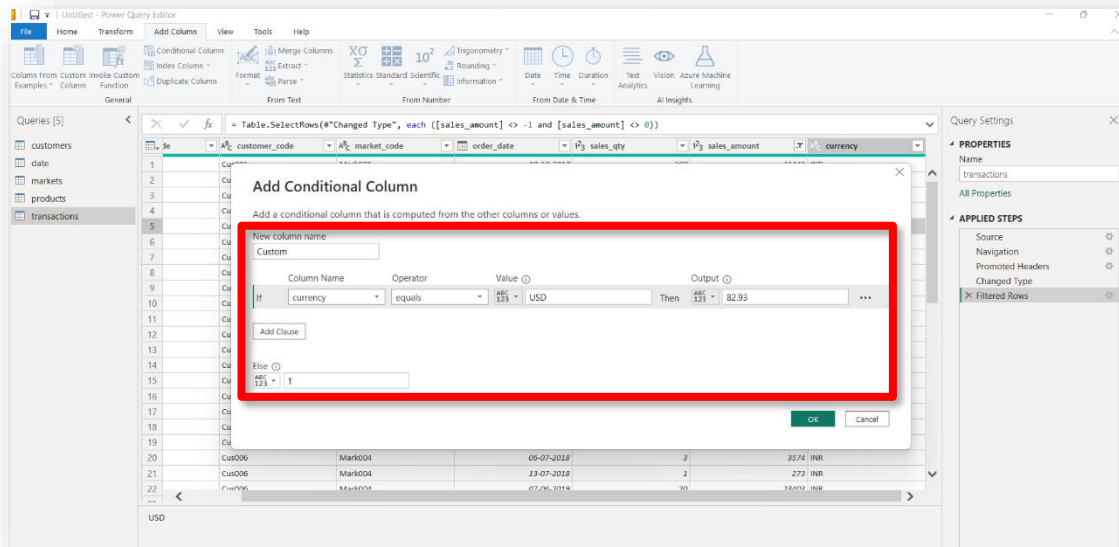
Untitled - Power Query Editor

File Home Transform Add Column View Tools Help

Column From Examples Custom Column Invoke Custom Function
Conditional Column
Index Column
Duplicate Column
General

Format
Merge Columns
Extract
Parse
From Text

Statistics Standard Scientific
Trigonometry
Rounding
Information
From Number

Date Time Duration
From Date & Time

Text Analytics Vision Azure Machine Learning
AI Insights

Queries [5]
customers
date
markets
products
transactions

= Table.SelectRows(#"Changed Type", each ([sales_amount] <> -1 and [sales_amount] <> 0))

customer_code market_code order_date sales_qty sales_amount currency

| | customer_code | market_code | order_date | sales_qty | sales_amount | currency |
|---|---|---|---|---|---|---|
| 1 | Cus | | | | | |
| 2 | Cu | | | | | |
| 3 | Cu | | | | | |
| 4 | Cu | | | | | |
| 5 | Cu | | | | | |
| 6 | Cu | | | | | |
| 7 | Cu | | | | | |
| 8 | Cu | | | | | |
| 9 | Cu | | | | | |
| 10 | Cu | | | | | |
| 11 | Cu | | | | | |
| 12 | Cu | | | | | |
| 13 | Cu | | | | | |
| 14 | Cu | | | | | |
| 15 | Cu | | | | | |
| 16 | Cu | | | | | |
| 17 | Cu | | | | | |
| 18 | Cu | | | | | |
| 19 | Cu | | | | | |
| 20 | Cus006 | Mark004 | 06-07-2018 | 3 | 3574 | INR |
| 21 | Cus006 | Mark004 | 13-07-2018 | 1 | 273 | INR |
| 22 | Cus006 | Mark004 | 07-06-2018 | 20 | 23403 | INR |

USD

Add Conditional Column

Add a conditional column that is computed from the other columns or values.

New column name
Custom

Column Name Operator Value Output
If currency equals USD Then 82.93

Add Clause

Else
1

OK Cancel

Query Settings
PROPERTIES
Name
transactions
All Properties
APPLIED STEPS
Source
Navigation
Promoted Headers
Changed Type
Filtered Rows